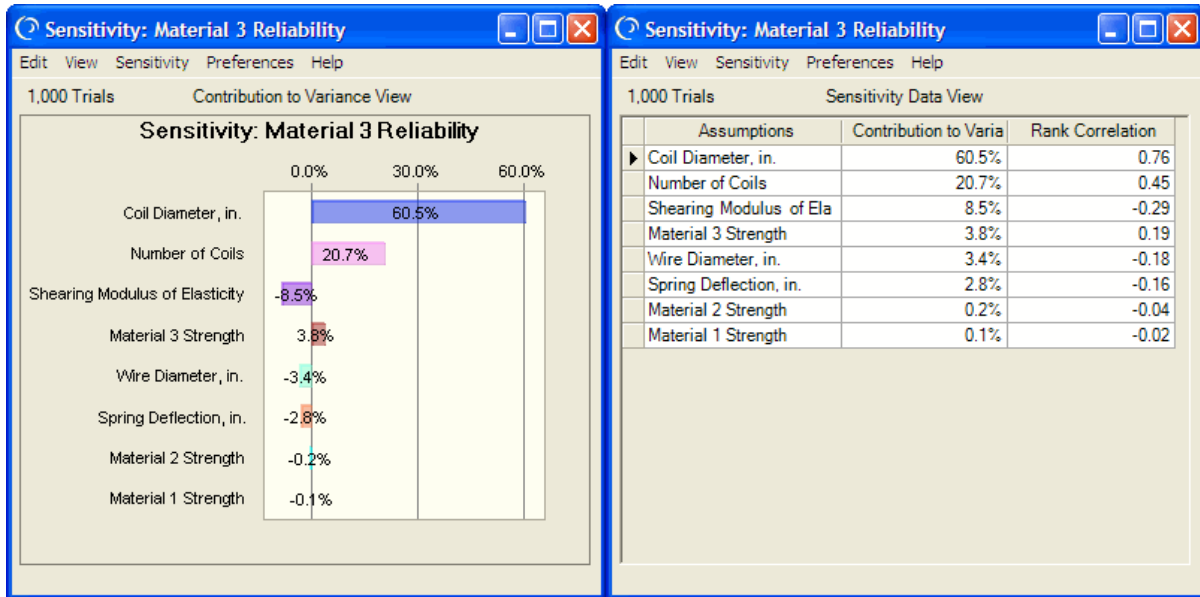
Sensitivity: Material 3 Reliability

Edit View Sensitivity Preferences Help

1,000 Trials Contribution to Variance View

Sensitivity: Material 3 Reliability

0.0% 30.0% 60.0%

Coil Diameter, in. 60.5%

Number of Coils 20.7%

Shearing Modulus of Elasticity -8.5%

Material 3 Strength 3.8%

Wire Diameter, in. -3.4%

Spring Deflection, in. -2.8%

Material 2 Strength -0.2%

Material 1 Strength -0.1%

Sensitivity: Material 3 Reliability

Edit View Sensitivity Preferences Help

1,000 Trials Sensitivity Data View

| Assumptions | Contribution to Varia | Rank Correlation |
|---|---|---|
| Coil Diameter, in. | 60.5% | 0.76 |
| Number of Coils | 20.7% | 0.45 |
| Shearing Modulus of Ela | 8.5% | -0.29 |
| Material 3 Strength | 3.8% | 0.19 |
| Wire Diameter, in. | 3.4% | -0.18 |
| Spring Deflection, in. | 2.8% | -0.16 |
| Material 2 Strength | 0.2% | -0.04 |
| Material 1 Strength | 0.1% | -0.02 |